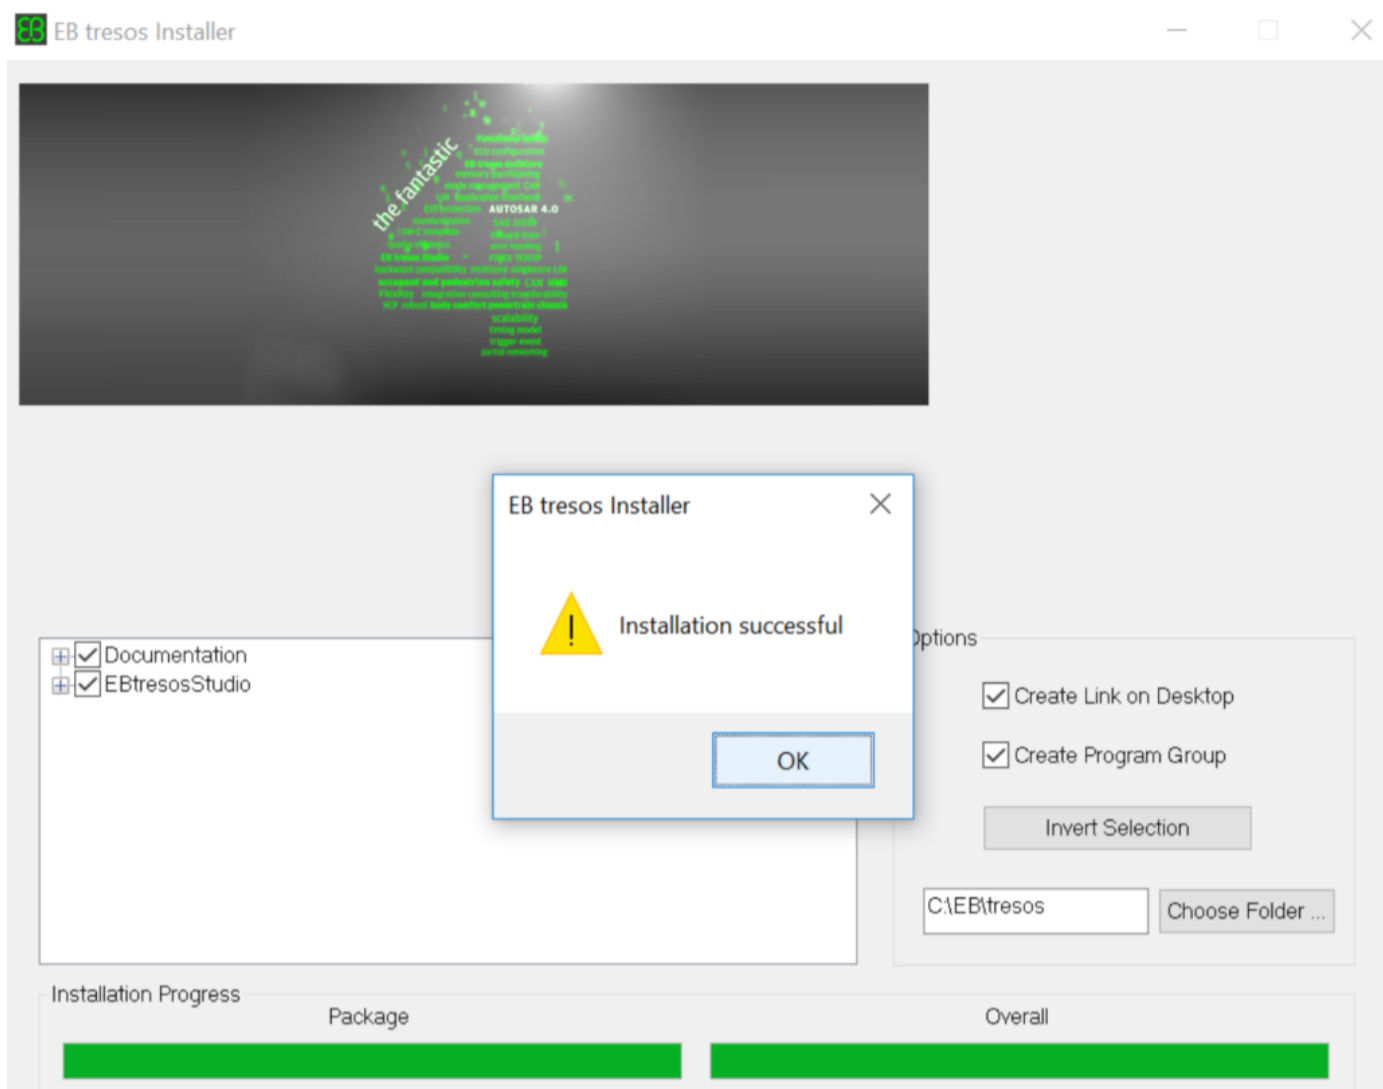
EB tresos Installer

the fantastic

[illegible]
AUTOSAR 4.0
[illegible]
EB tresos Studio
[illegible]
scalability
timing model
trigger event
partial networking

EB tresos Installer

Installation successful

OK

Documentation
EBtresosStudio

Options

Create Link on Desktop

Create Program Group

Invert Selection

C:\EB\tresos

Choose Folder ...

Installation Progress

Package

Overall